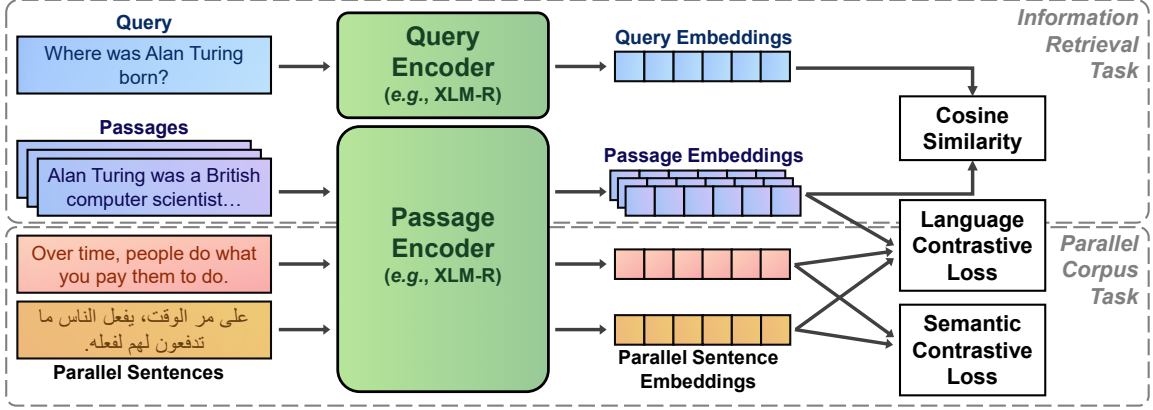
Information Retrieval Task

Query

Where was Alan Turing born?

Query Encoder (e.g., XLM-R)

Query Embeddings

Cosine Similarity

Passages

Alan Turing was a British computer scientist…

Passage Embeddings

Passage Encoder (e.g., XLM-R)

Language Contrastive Loss

Parallel Corpus Task

Over time, people do what you pay them to do.

على مر الوقت، يفعل الناس ما تدفعون لهم لفعله.

Parallel Sentences

Parallel Sentence Embeddings

Semantic Contrastive Loss